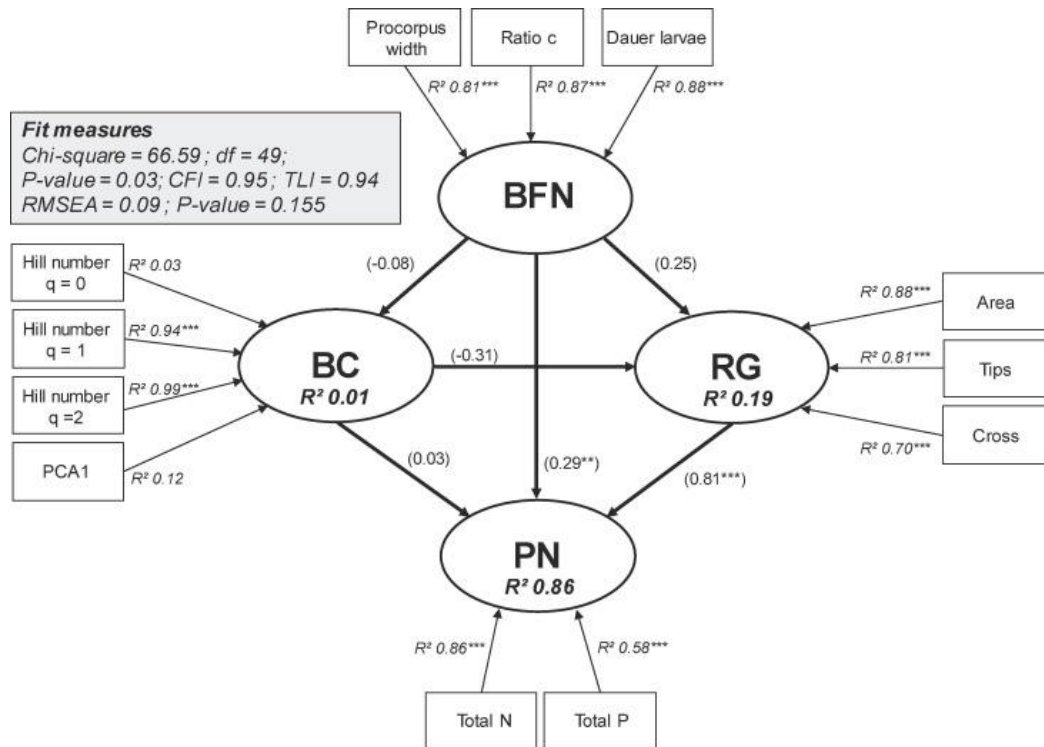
Procorpus width

Ratio c

Dauer larvae

$R^2$ 0.81***

$R^2$ 0.87***

$R^2$ 0.88***

**Fit measures**
*Chi-square = 66.59 ; df = 49;*
*P-value = 0.03; CFI = 0.95 ; TLI = 0.94*
*RMSEA = 0.09 ; P-value = 0.155*

BFN

Hill number q = 0

$R^2$ 0.03

(-0.08)

(0.25)

Hill number q = 1

$R^2$ 0.94***

$R^2$ 0.88***

Area

BC
$R^2$ 0.01

(-0.31)

RG
$R^2$ 0.19

$R^2$ 0.81***

Tips

Hill number q =2

$R^2$ 0.99***

Cross

$R^2$ 0.70***

PCA1

$R^2$ 0.12

(0.03)

(0.29**)

(0.81***)

PN
$R^2$ 0.86

$R^2$ 0.86***

$R^2$ 0.58***

Total N

Total P